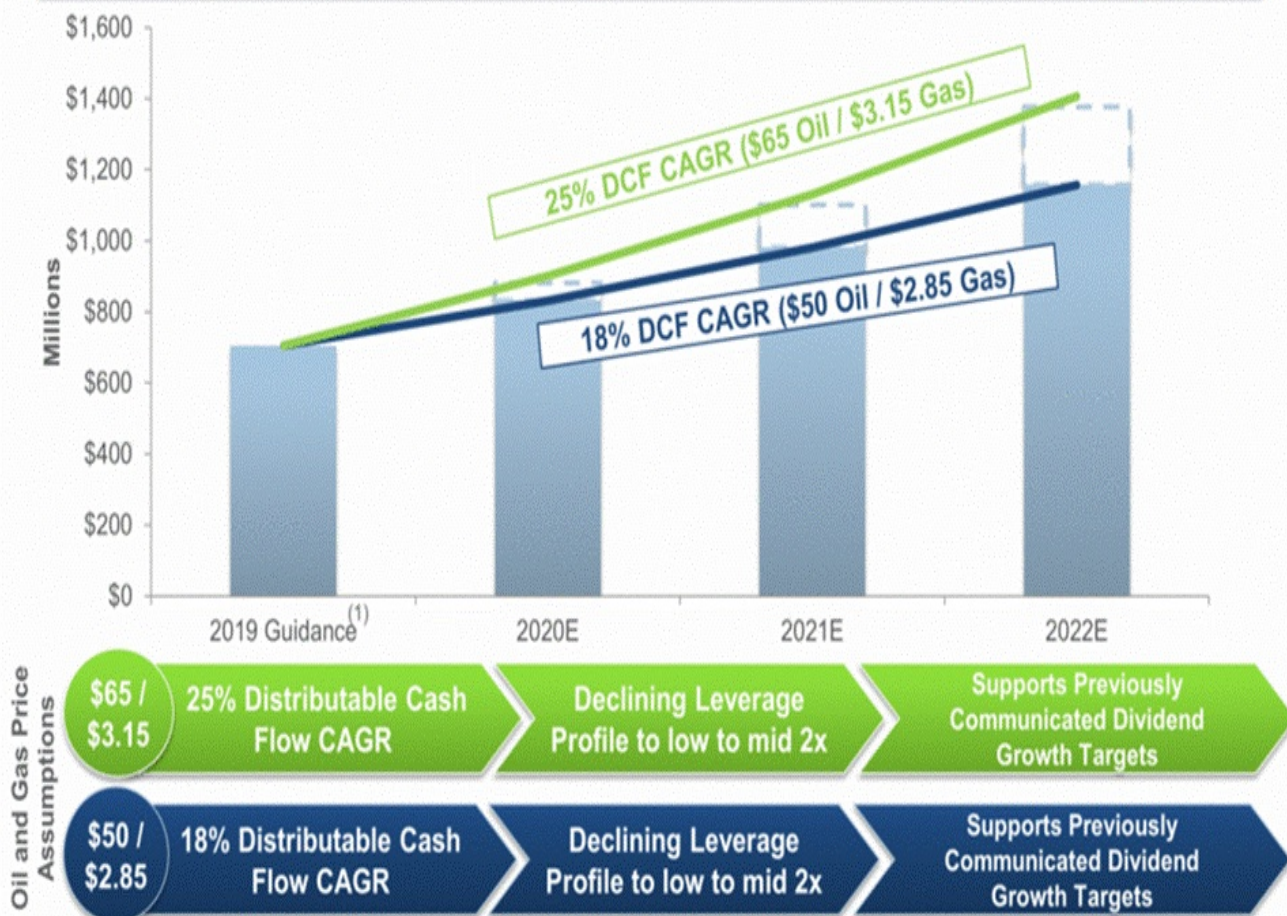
$1,600
$1,400
$1,200
$1,000
$800
$600
$400
$200
$0

Millions

25% DCF CAGR ($65 Oil / $3.15 Gas)

18% DCF CAGR ($50 Oil / $2.85 Gas)

2019 Guidance$^{(1)}$
2020E
2021E
2022E

Oil and Gas Price Assumptions

$65 / $3.15
25% Distributable Cash Flow CAGR
Declining Leverage Profile to low to mid 2x
Supports Previously Communicated Dividend Growth Targets

$50 / $2.85
18% Distributable Cash Flow CAGR
Declining Leverage Profile to low to mid 2x
Supports Previously Communicated Dividend Growth Targets